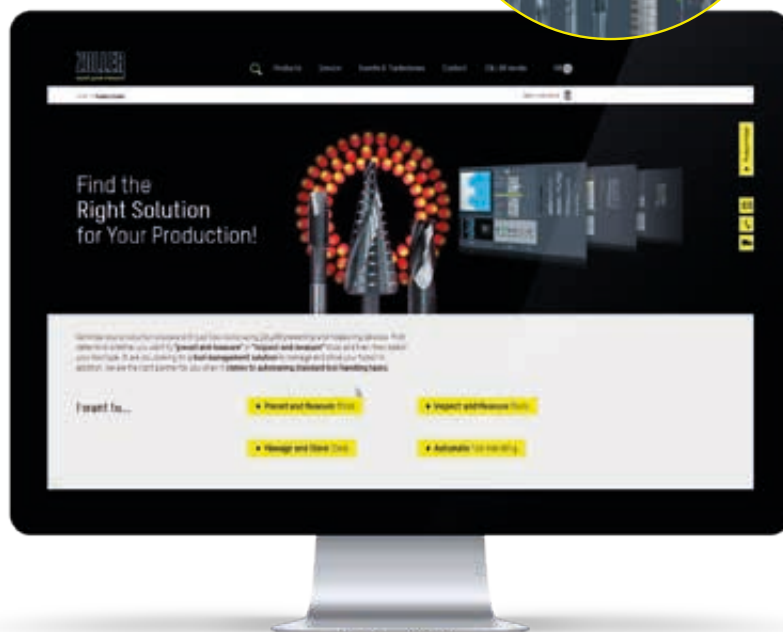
ZOLLER

Products Service Events & Tradeshows Contact

Find the
Right Solution
for Your Production!

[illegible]

I want to...

▸ Preset and Measure Tools

▸ Inspect and Measure Tools

▸ Manage and Store Tools

▸ Automate Tool Handling